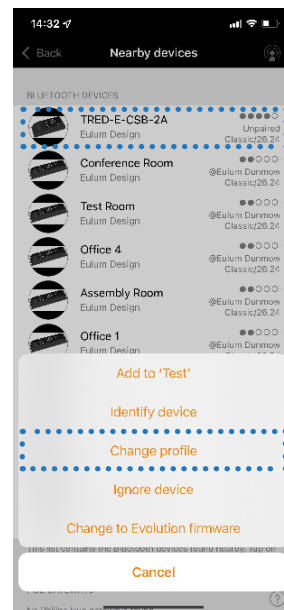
14:32

Back

Nearby devices

BLUETOOTH DEVICES

TRED-E-CSB-2A
Eulum Design
Unpaired
Classic/26.24

Conference Room
Eulum Design
@Eulum Dunmow
Classic/26.24

Test Room
Eulum Design
@Eulum Dunmow
Classic/26.24

Office 4
Eulum Design
@Eulum Dunmow
Classic/26.24

Assembly Room
Eulum Design
@Eulum Dunmow
Classic/26.24

Office 1
Eulum Design
@Eulum Dunmow
Classic/26.24

Add to 'Test'

Identify device

Change profile

Ignore device

Change to Evolution firmware

This list contains the Bluetooth devices found nearby. Tap on

Cancel

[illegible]